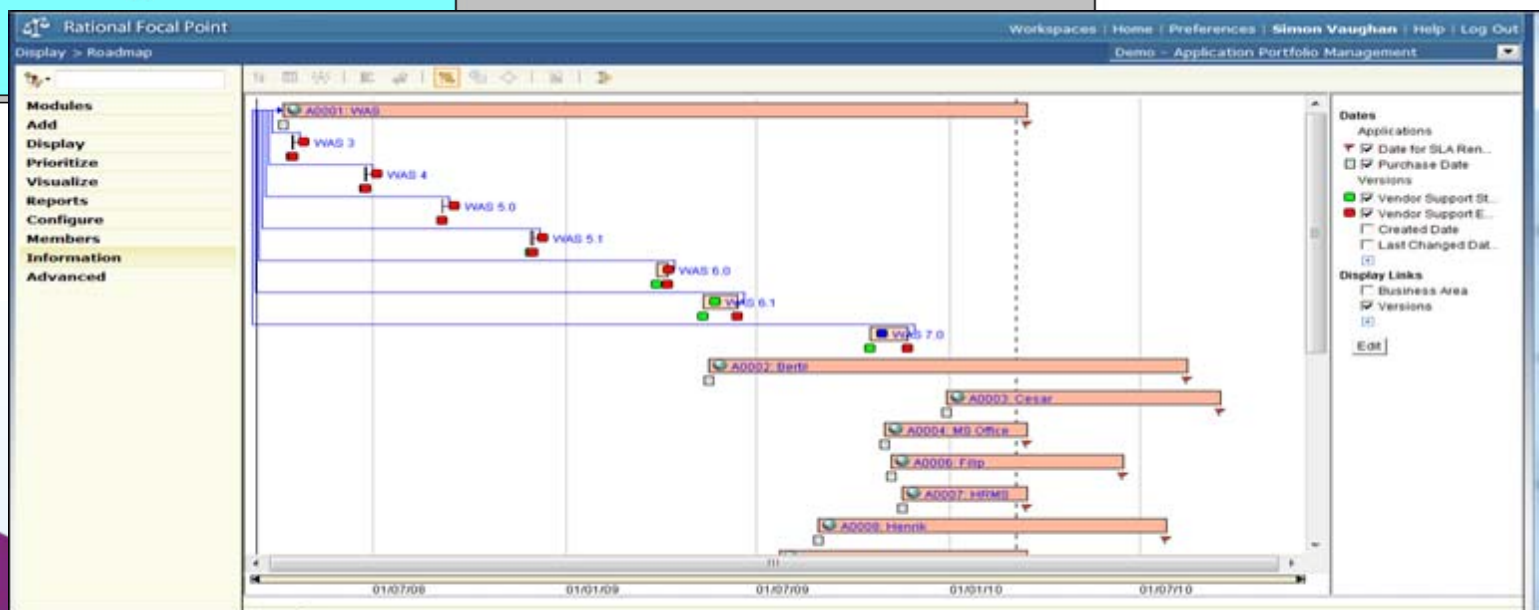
Rational Focal Point

Workspaces | Home | Preferences | Simon Vaughan | Help | Log Out

Display > Roadmap

Demo - Application Portfolio Management

Modules
Add
Display
Prioritize
Visualize
Reports
Configure
Members
Information
Advanced

A0001: WAS
WAS 3
WAS 4
WAS 5.0
WAS 5.1
WAS 6.0
WAS 6.1
WAS 7.0
A0002: Bertil
A0003: Cesar
A0004: MS Office
A0006: Filip
A0007: HRMS
A0008: Henrik

01/07/08
01/01/09
01/07/09
01/01/10
01/07/10

Dates
Applications
Date for SLA Ren...
Purchase Date
Versions
Vendor Support St...
Vendor Support E...
Created Date
Last Changed Dat...
Display Links
Business Area
Versions
Edit